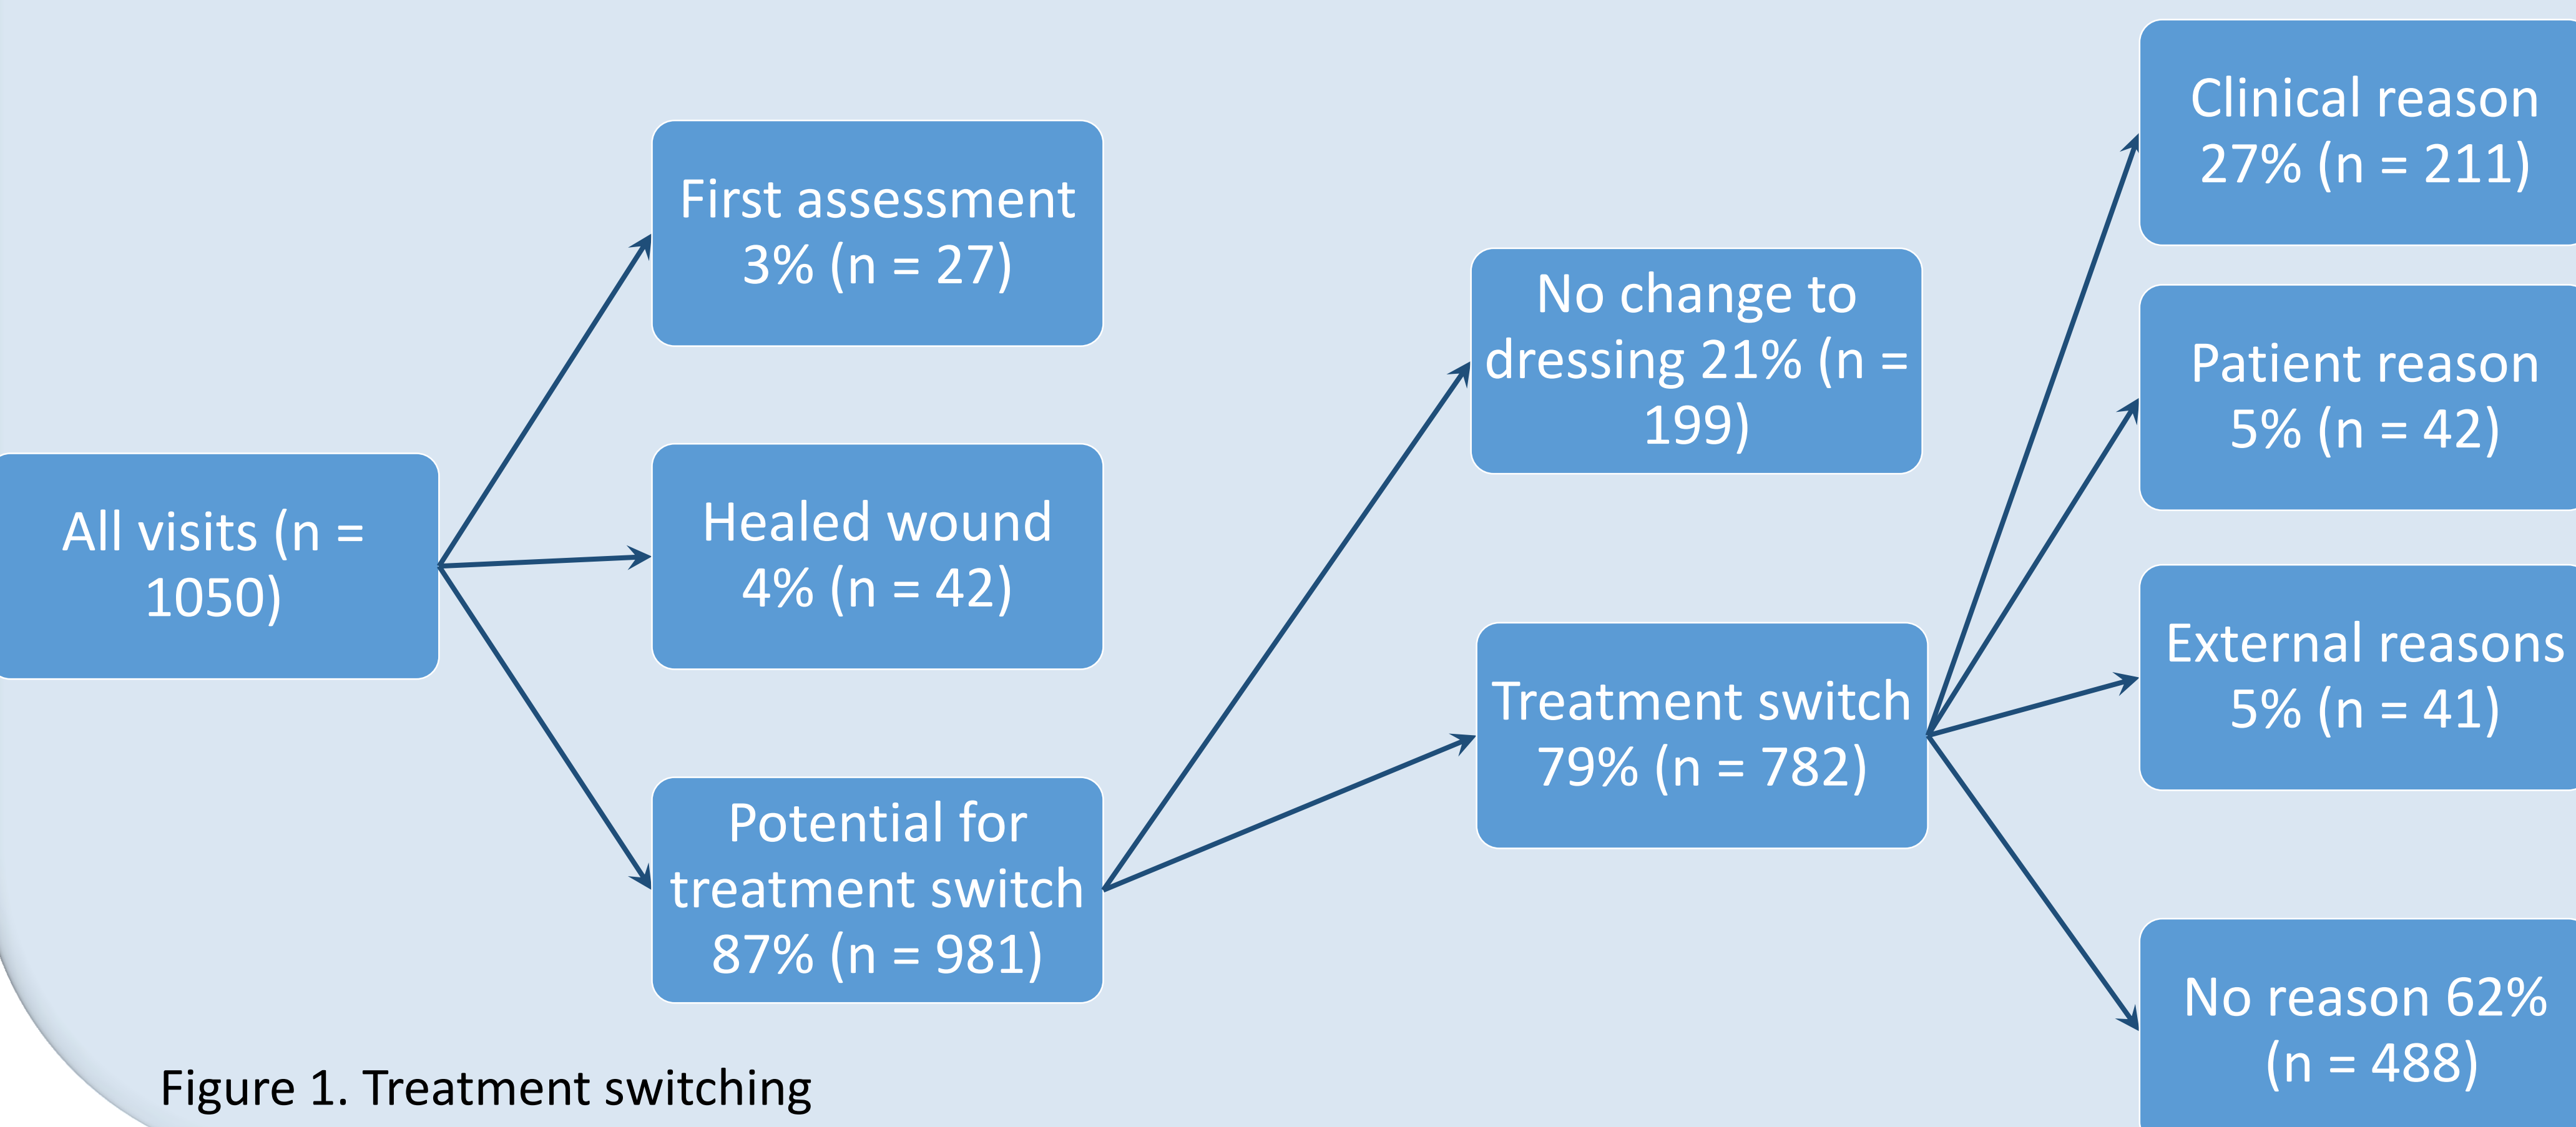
All visits (n = 1050)

First assessment 3% (n = 27)

Healed wound 4% (n = 42)

Potential for treatment switch 87% (n = 981)

No change to dressing 21% (n = 199)

Treatment switch 79% (n = 782)

Clinical reason 27% (n = 211)

Patient reason 5% (n = 42)

External reasons 5% (n = 41)

No reason 62% (n = 488)

Figure 1. Treatment switching